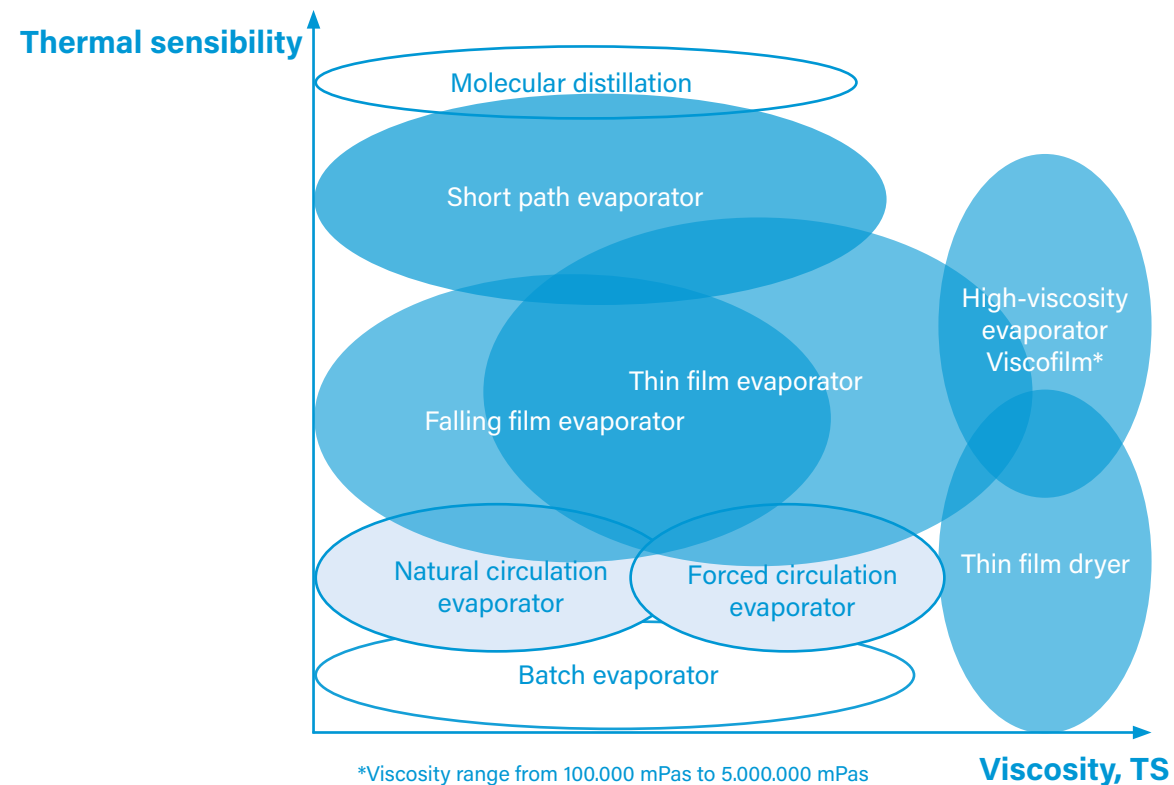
Thermal sensibility

Molecular distillation

Short path evaporator

High-viscosity evaporator Viscofilm*

Thin film evaporator

Falling film evaporator

Natural circulation evaporator

Forced circulation evaporator

Thin film dryer

Batch evaporator

*Viscosity range from 100.000 mPas to 5.000.000 mPas

Viscosity, TS